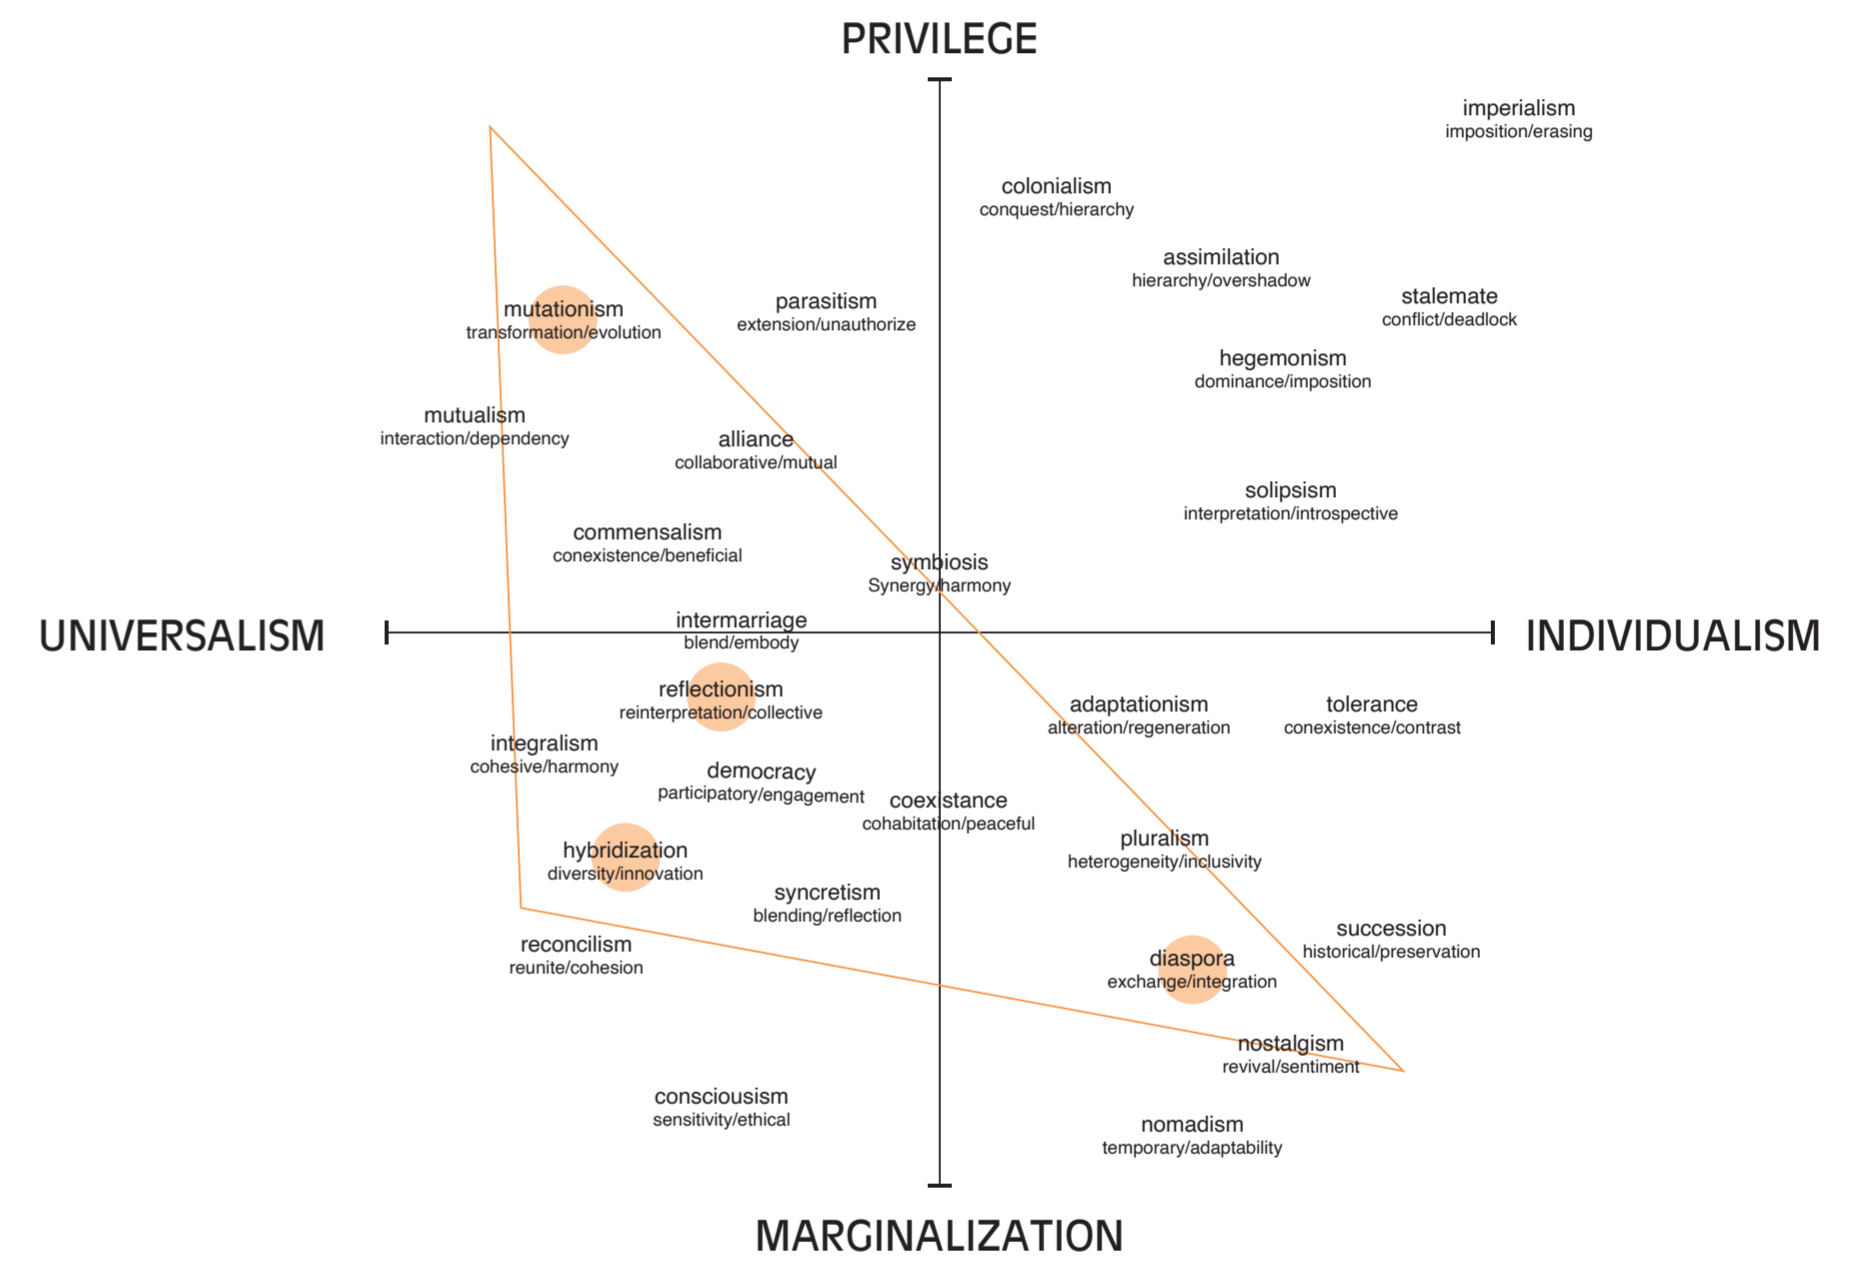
PRIVILEGE

imperialism
imposition/erasing

colonialism
conquest/hierarchy

assimilation
hierarchy/overshadow

stalemate
conflict/deadlock

mutationism
transformation/evolution

parasitism
extension/unauthorize

hegemonism
dominance/imposition

mutualism
interaction/dependency

alliance
collaborative/mutual

solipsism
interpretation/introspective

commensalism
conexistence/beneficial

symbiosis
Synergy/harmony

UNIVERSALISM

intermarriage
blend/embody

INDIVIDUALISM

reflectionism
reinterpretation/collective

adaptationism
alteration/regeneration

tolerance
conexistence/contrast

integralism
cohesive/harmony

democracy
participatory/engagement

coexistance
cohabitation/peaceful

pluralism
heterogeneity/inclusivity

hybridization
diversity/innovation

syncretism
blending/reflection

succession
historical/preservation

reconcilism
reunite/cohesion

diaspora
exchange/integration

nostalgism
revival/sentiment

consciousism
sensitivity/ethical

nomadism
temporary/adaptability

MARGINALIZATION